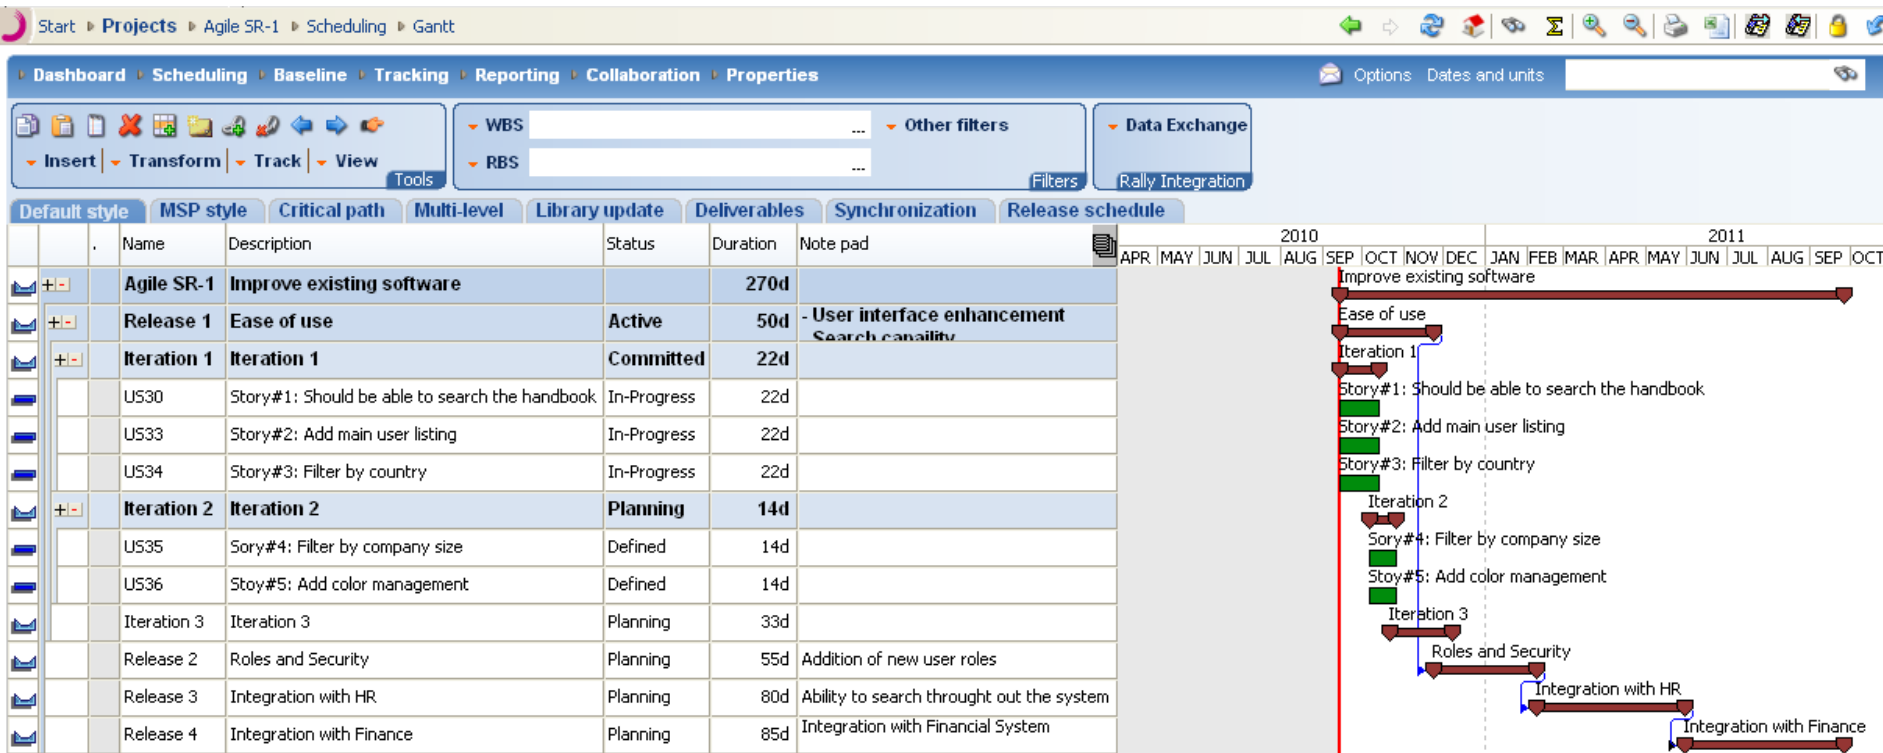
Start ▸ Projects ▸ Agile SR-1 ▸ Scheduling ▸ Gantt

Dashboard ▸ Scheduling ▸ Baseline ▸ Tracking ▸ Reporting ▸ Collaboration ▸ Properties

Options Dates and units

Insert Transform Track View
Tools

WBS ...
RBS ...
Other filters
Filters

Data Exchange
Rally Integration

Default style | MSP style | Critical path | Multi-level | Library update | Deliverables | Synchronization | Release schedule

| | . | Name | Description | Status | Duration | Note pad |
|---|---|---|---|---|---|---|
| + - | | Agile SR-1 | Improve existing software | | 270d | |
| + - | | Release 1 | Ease of use | Active | 50d | - User interface enhancement Search capaility |
| + - | | Iteration 1 | Iteration 1 | Committed | 22d | |
| | | US30 | Story#1: Should be able to search the handbook | In-Progress | 22d | |
| | | US33 | Story#2: Add main user listing | In-Progress | 22d | |
| | | US34 | Story#3: Filter by country | In-Progress | 22d | |
| + - | | Iteration 2 | Iteration 2 | Planning | 14d | |
| | | US35 | Sory#4: Filter by company size | Defined | 14d | |
| | | US36 | Stoy#5: Add color management | Defined | 14d | |
| | | Iteration 3 | Iteration 3 | Planning | 33d | |
| | | Release 2 | Roles and Security | Planning | 55d | Addition of new user roles |
| | | Release 3 | Integration with HR | Planning | 80d | Ability to search throught out the system |
| | | Release 4 | Integration with Finance | Planning | 85d | Integration with Financial System |

2010 2011
APR MAY JUN JUL AUG SEP OCT NOV DEC JAN FEB MAR APR MAY JUN JUL AUG SEP OCT

Improve existing software
Ease of use
Iteration 1
Story#1: Should be able to search the handbook
Story#2: Add main user listing
Story#3: Filter by country
Iteration 2
Sory#4: Filter by company size
Stoy#5: Add color management
Iteration 3
Roles and Security
Integration with HR
Integration with Finance